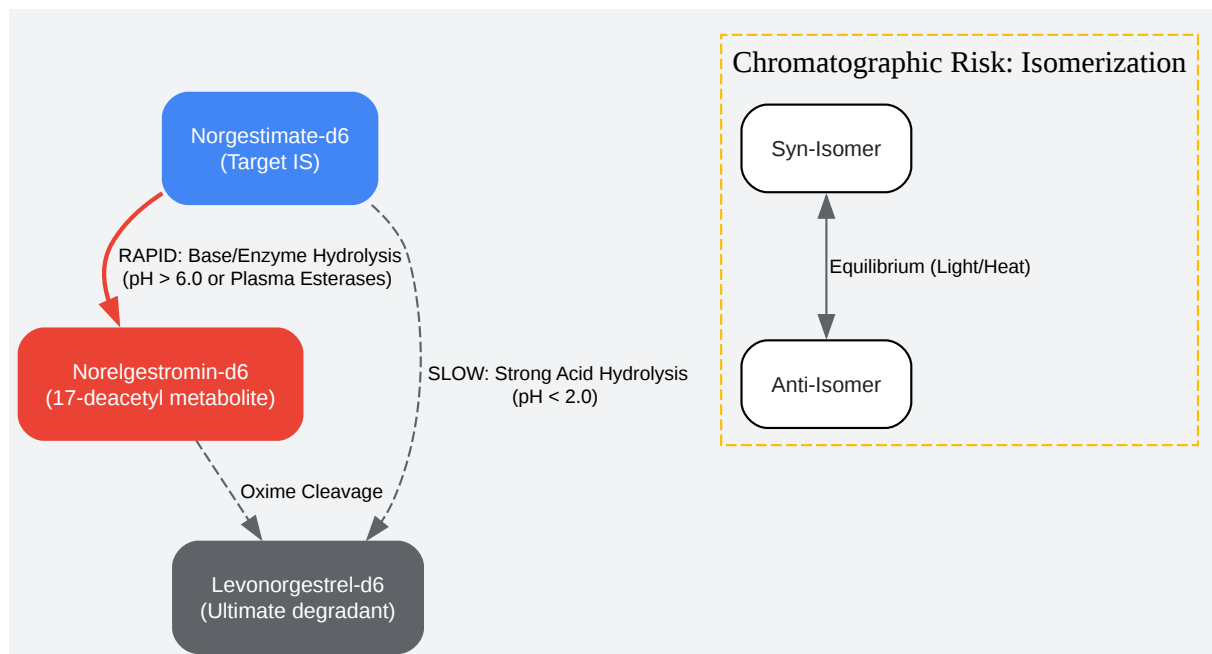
Norgestimate-d6
(Target IS)

RAPID: Base/Enzyme Hydrolysis
(pH > 6.0 or Plasma Esterases)

Norelgestromin-d6
(17-deacetyl metabolite)

SLOW: Strong Acid Hydrolysis
(pH < 2.0)

Oxime Cleavage

Levonorgestrel-d6
(Ultimate degradant)

Chromatographic Risk: Isomerization

Syn-Isomer

Equilibrium (Light/Heat)

Anti-Isomer